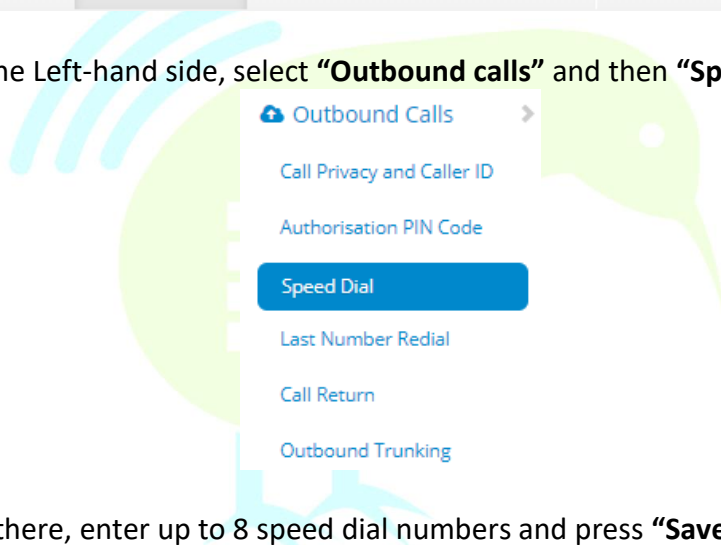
he Left-hand side, select **“Outbound calls”** and then **“Sp**

Outbound Calls

Call Privacy and Caller ID

Authorisation PIN Code

Speed Dial

Last Number Redial

Call Return

Outbound Trunking

there, enter up to 8 speed dial numbers and press **“Save**